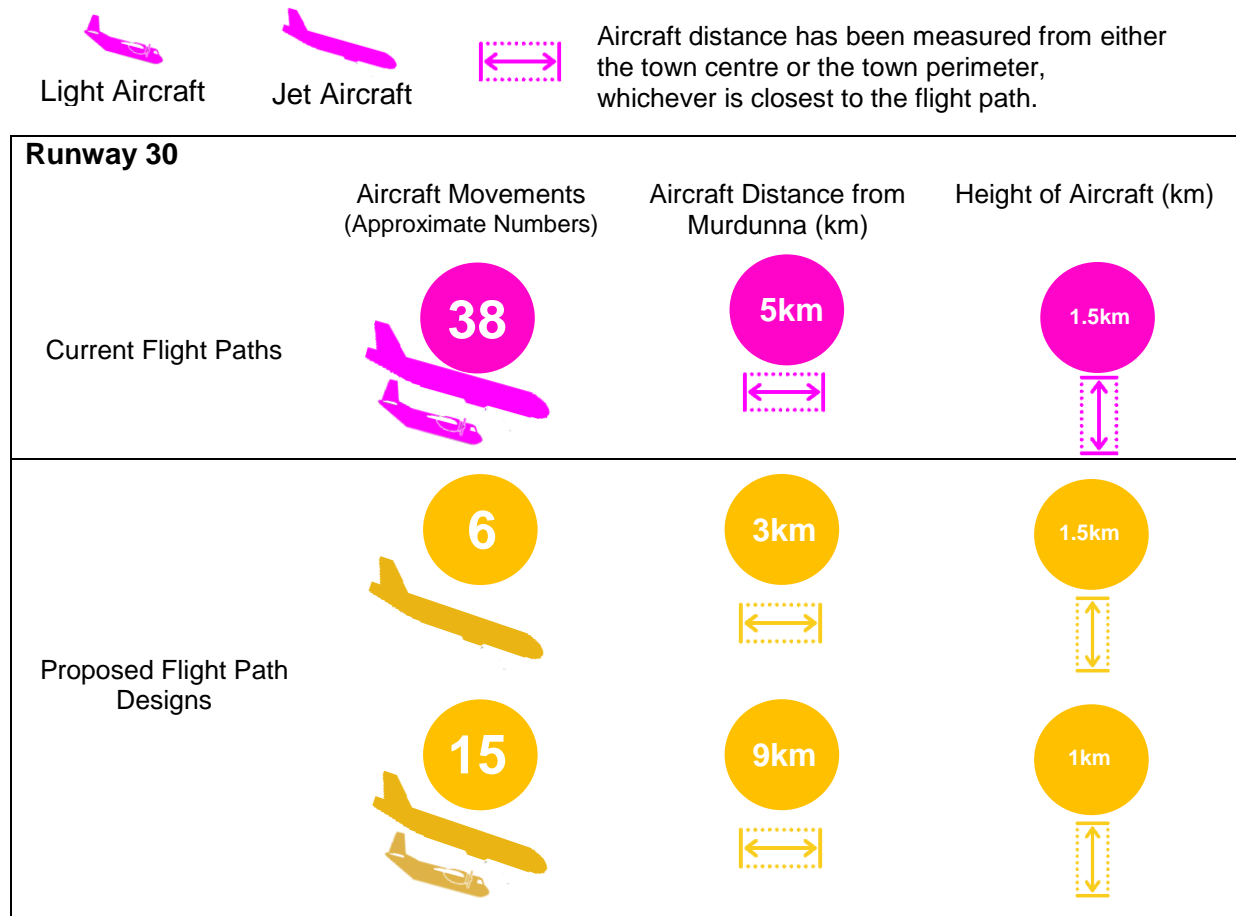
Light Aircraft

Jet Aircraft

Aircraft distance has been measured from either the town centre or the town perimeter, whichever is closest to the flight path.

Runway 30

| | Aircraft Movements (Approximate Numbers) | Aircraft Distance from Murdunna (km) | Height of Aircraft (km) |
|---|---|---|---|
| Current Flight Paths | 38 | 5km | 1.5km |
| Proposed Flight Path Designs | 6 | 3km | 1.5km |
| | 15 | 9km | 1km |